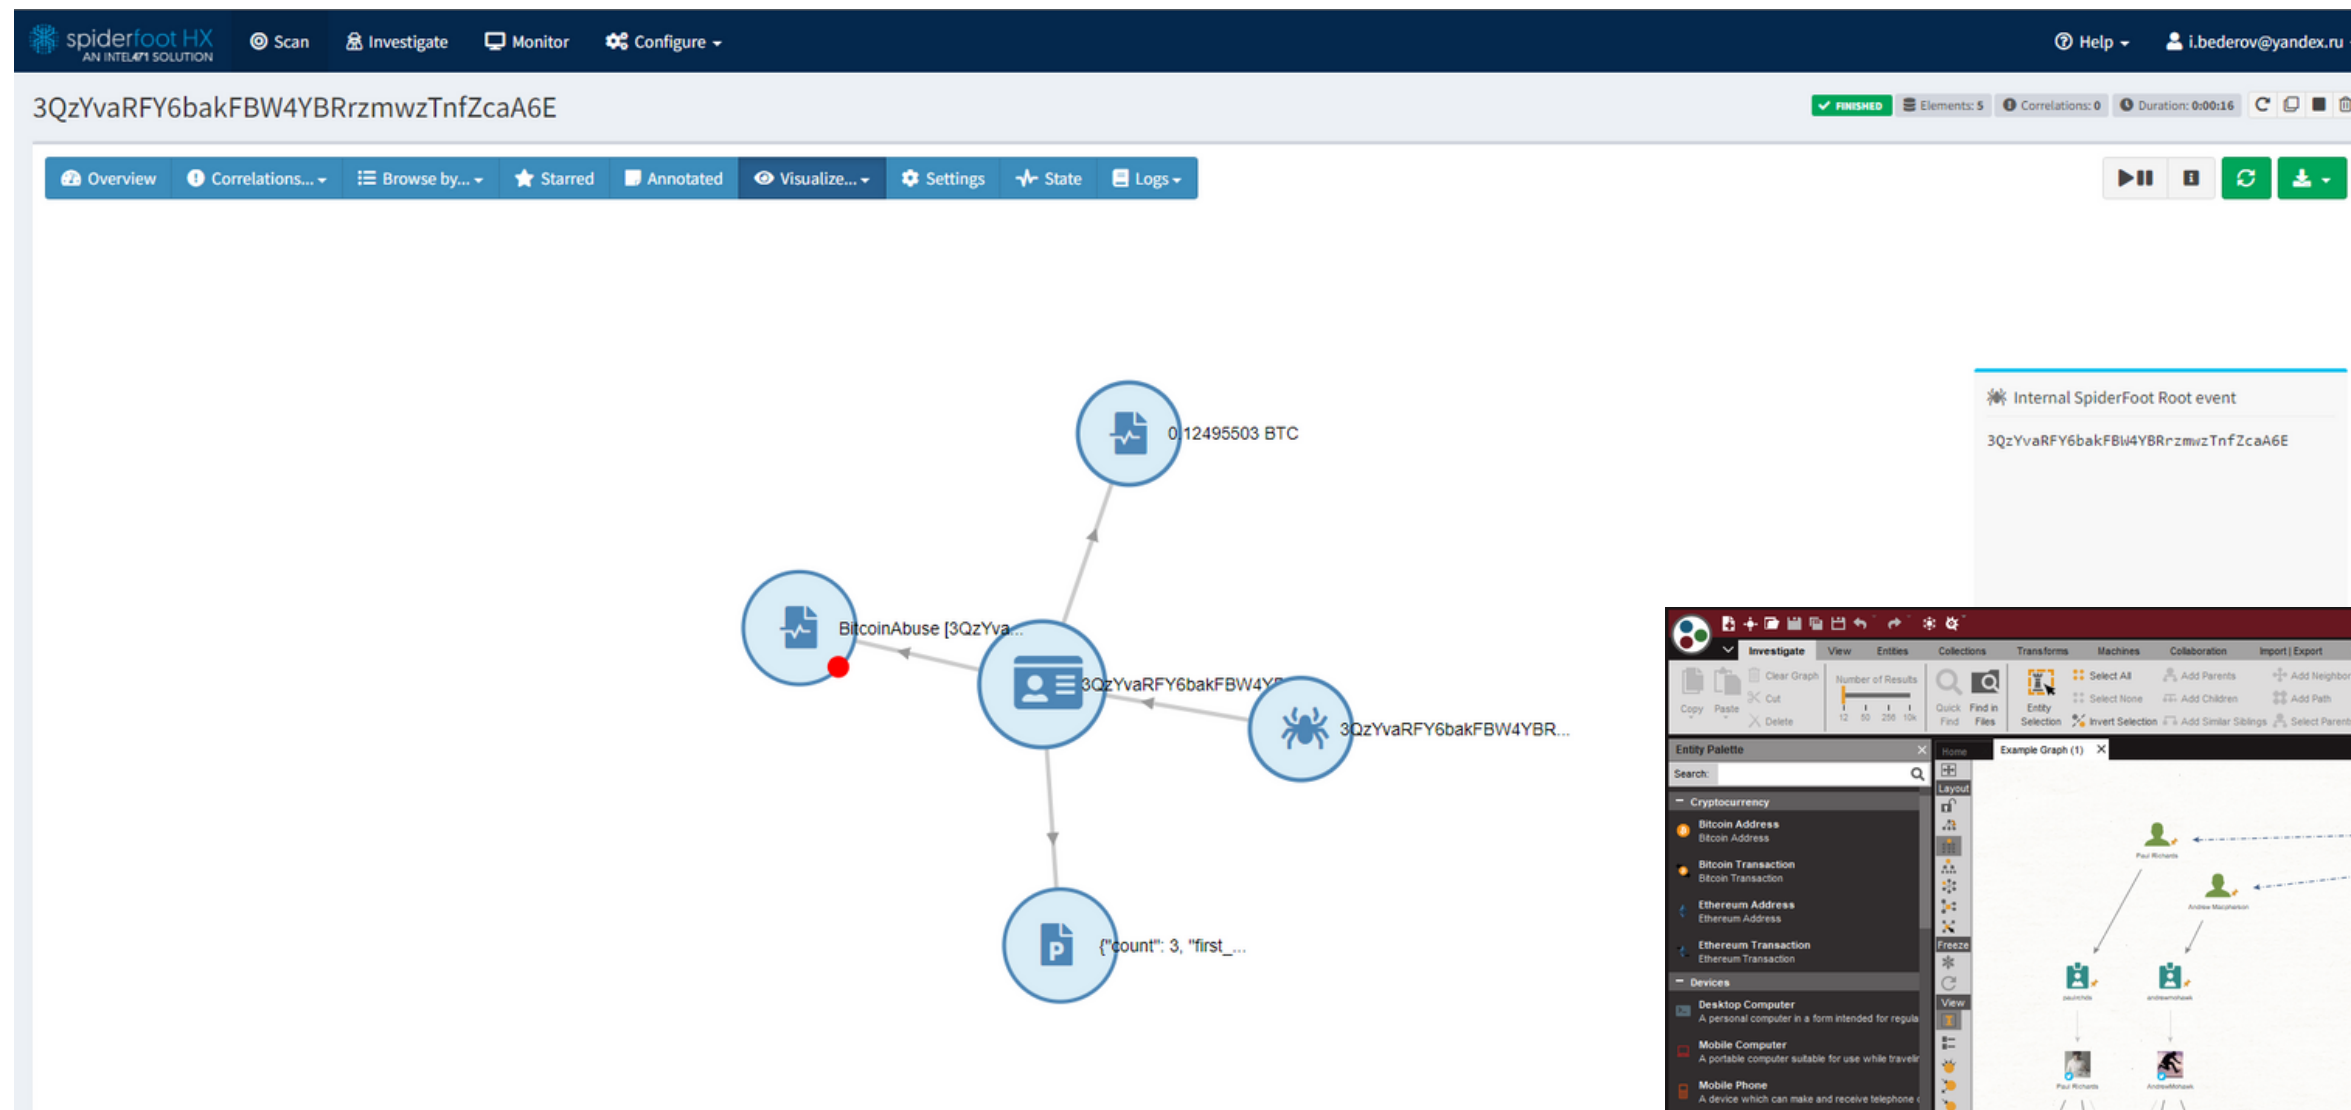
spiderfoot HX AN INTEL471 SOLUTION Scan Investigate Monitor Configure Help i.bederov@yandex.ru

3QzYvaRFY6bakFBW4YBRrzmwzTnfZcaA6E

FINISHED Elements: 5 Correlations: 0 Duration: 0:00:16

Overview Correlations... Browse by... Starred Annotated Visualize... Settings State Logs

0.12495503 BTC

BitcoinAbuse [3QzYva...

3QzYvaRFY6bakFBW4Y...

3QzYvaRFY6bakFBW4YBR...

{"count": 3, "first_...

Internal SpiderFoot Root event

3QzYvaRFY6bakFBW4YBRrzmwzTnfZcaA6E

Investigate View Entities Collections Transforms Machines Collaboration Import | Export

Copy Paste Clear Graph Cut Delete Number of Results 12 50 256 10k Quick Find Find in Files Entity Selection Select All Select None Invert Selection Add Parents Add Children Add Similar Siblings Add Neighbor Add Path Select Parent

Entity Palette

Search:

Cryptocurrency

Bitcoin Address
Bitcoin Address

Bitcoin Transaction
Bitcoin Transaction

Ethereum Address
Ethereum Address

Ethereum Transaction
Ethereum Transaction

Devices

Desktop Computer
A personal computer in a form intended for regula

Mobile Computer
A portable computer suitable for use while travelir

Mobile Phone
A device which can make and receive telephone c

Home Example Graph (1)

Layout Freeze View

Paul Richards Andrew Macpherson paulrichds andrewmohawk Paul Richards AndrewMohawk